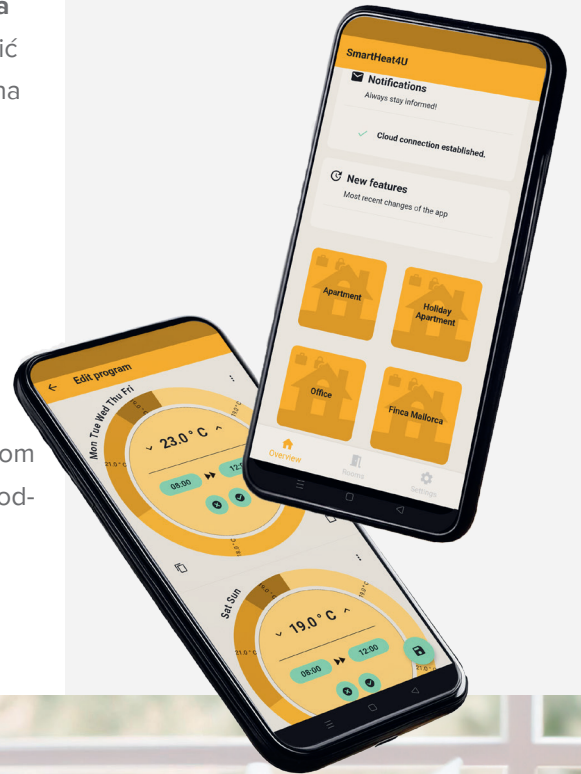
a
ić
na

om
od-

SmartHeat4U
Notifications
Always stay informed!
Cloud connection established.
New features
Most recent changes of the app
Apartment
Holiday Apartment
Office
Finca Mallorca
Overview
Rooms
Settings

Edit program
Mon Tue Wed Thu Fri
23.0 ° C
08:00
12:0
21.0 ° C
Sat Sun
19.0 ° C
08:00
12:00
21.0 ° C